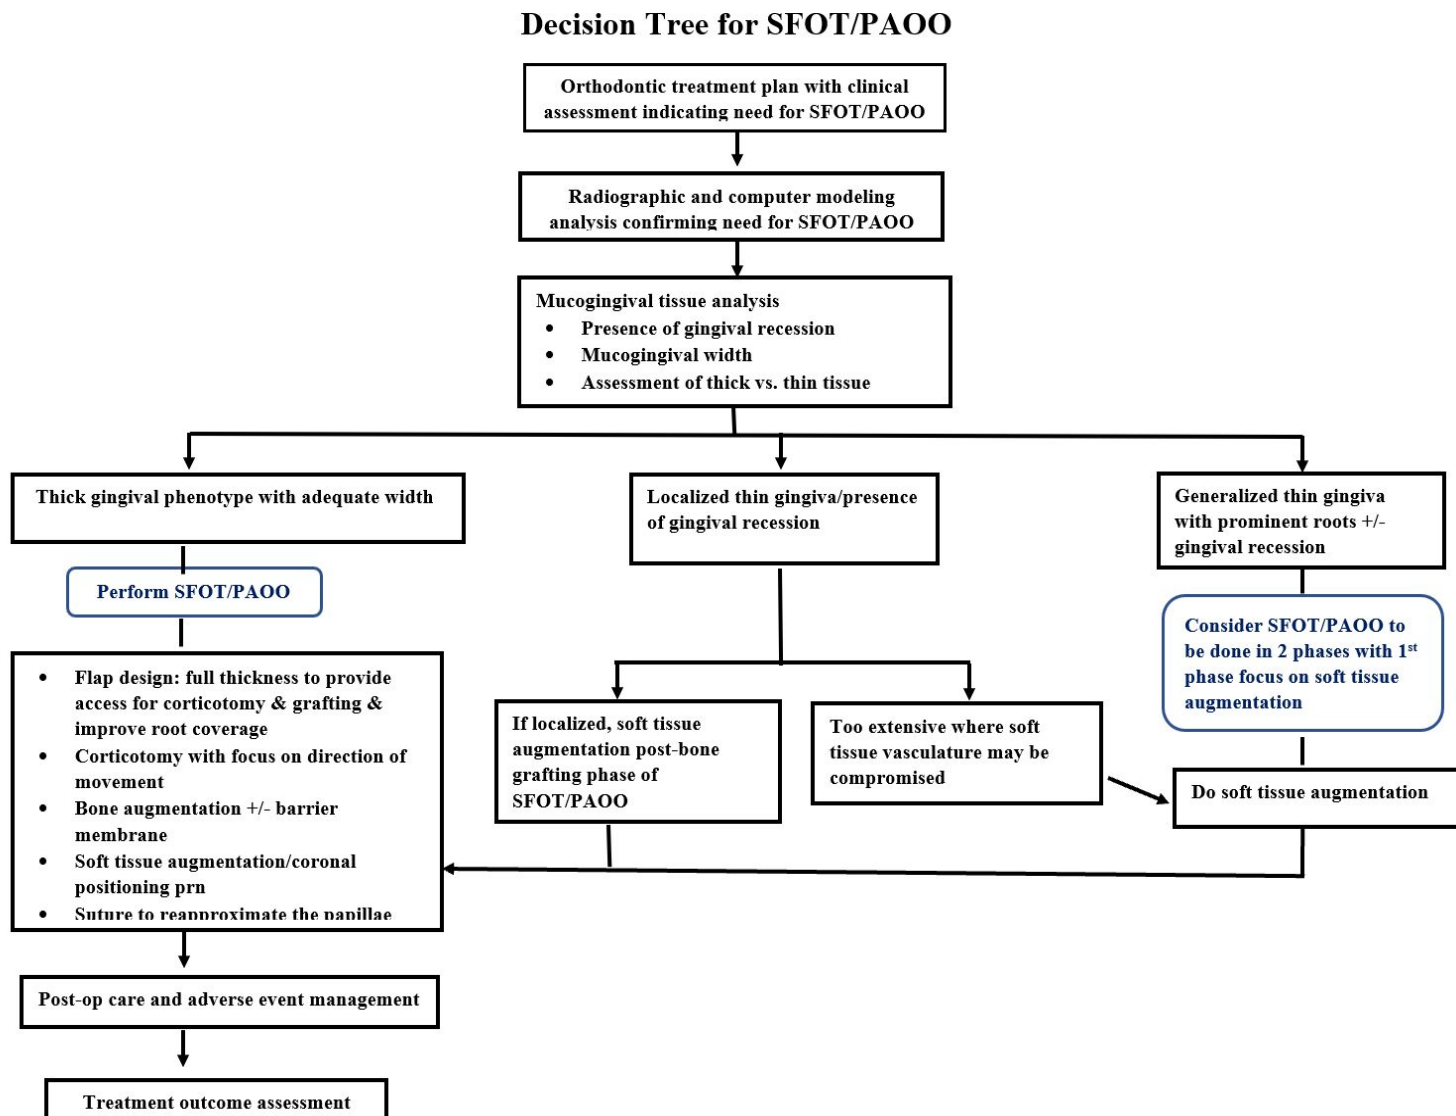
Decision Tree for SFOT/PAOO

Orthodontic treatment plan with clinical assessment indicating need for SFOT/PAOO

Radiographic and computer modeling analysis confirming need for SFOT/PAOO

Mucogingival tissue analysis
- Presence of gingival recession
- Mucogingival width
- Assessment of thick vs. thin tissue

Thick gingival phenotype with adequate width

Perform SFOT/PAOO

- Flap design: full thickness to provide access for corticotomy & grafting & improve root coverage
- Corticotomy with focus on direction of movement
- Bone augmentation +/- barrier membrane
- Soft tissue augmentation/coronal positioning prn
- Suture to reapproximate the papillae

Post-op care and adverse event management

Treatment outcome assessment

Localized thin gingiva/presence of gingival recession

If localized, soft tissue augmentation post-bone grafting phase of SFOT/PAOO

Too extensive where soft tissue vasculature may be compromised

Generalized thin gingiva with prominent roots +/- gingival recession

Consider SFOT/PAOO to be done in 2 phases with 1$^{st}$ phase focus on soft tissue augmentation

Do soft tissue augmentation